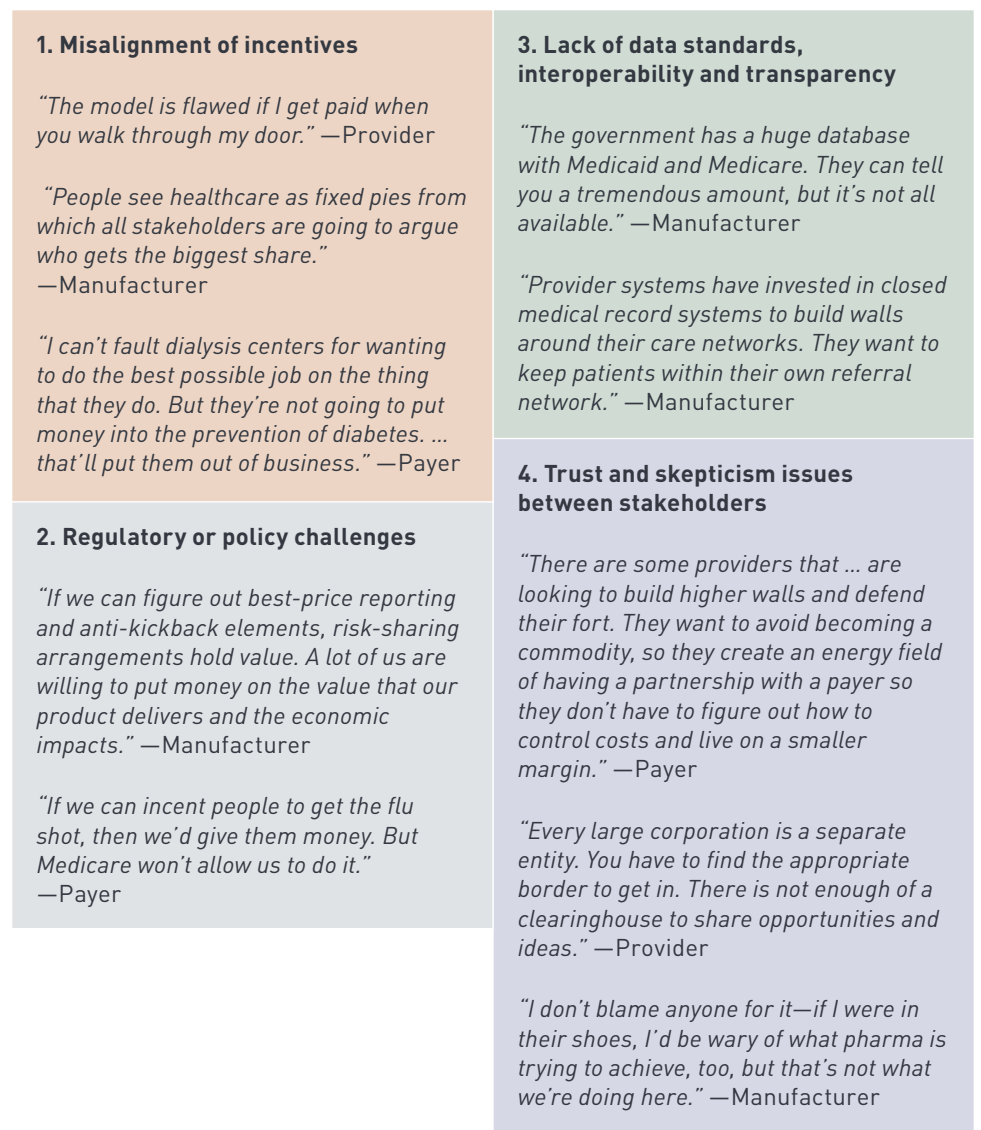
1. Misalignment of incentives

"The model is flawed if I get paid when you walk through my door." —Provider

"People see healthcare as fixed pies from which all stakeholders are going to argue who gets the biggest share." —Manufacturer

"I can't fault dialysis centers for wanting to do the best possible job on the thing that they do. But they're not going to put money into the prevention of diabetes. ... that'll put them out of business." —Payer

2. Regulatory or policy challenges

"If we can figure out best-price reporting and anti-kickback elements, risk-sharing arrangements hold value. A lot of us are willing to put money on the value that our product delivers and the economic impacts." —Manufacturer

"If we can incent people to get the flu shot, then we'd give them money. But Medicare won't allow us to do it." —Payer

3. Lack of data standards, interoperability and transparency

"The government has a huge database with Medicaid and Medicare. They can tell you a tremendous amount, but it's not all available." —Manufacturer

"Provider systems have invested in closed medical record systems to build walls around their care networks. They want to keep patients within their own referral network." —Manufacturer

4. Trust and skepticism issues between stakeholders

"There are some providers that ... are looking to build higher walls and defend their fort. They want to avoid becoming a commodity, so they create an energy field of having a partnership with a payer so they don't have to figure out how to control costs and live on a smaller margin." —Payer

"Every large corporation is a separate entity. You have to find the appropriate border to get in. There is not enough of a clearinghouse to share opportunities and ideas." —Provider

"I don't blame anyone for it—if I were in their shoes, I'd be wary of what pharma is trying to achieve, too, but that's not what we're doing here." —Manufacturer